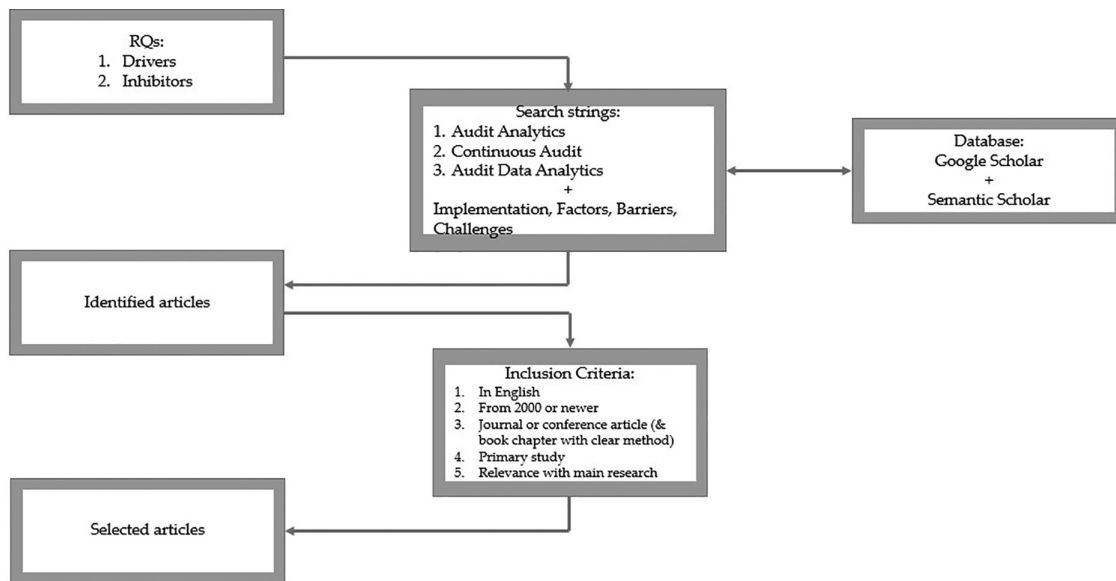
RQs:
1. Drivers
2. Inhibitors

Search strings:
1. Audit Analytics
2. Continuous Audit
3. Audit Data Analytics
+
Implementation, Factors, Barriers, Challenges

Database:
Google Scholar
+
Semantic Scholar

Identified articles

Inclusion Criteria:
1. In English
2. From 2000 or newer
3. Journal or conference article (& book chapter with clear method)
4. Primary study
5. Relevance with main research

Selected articles